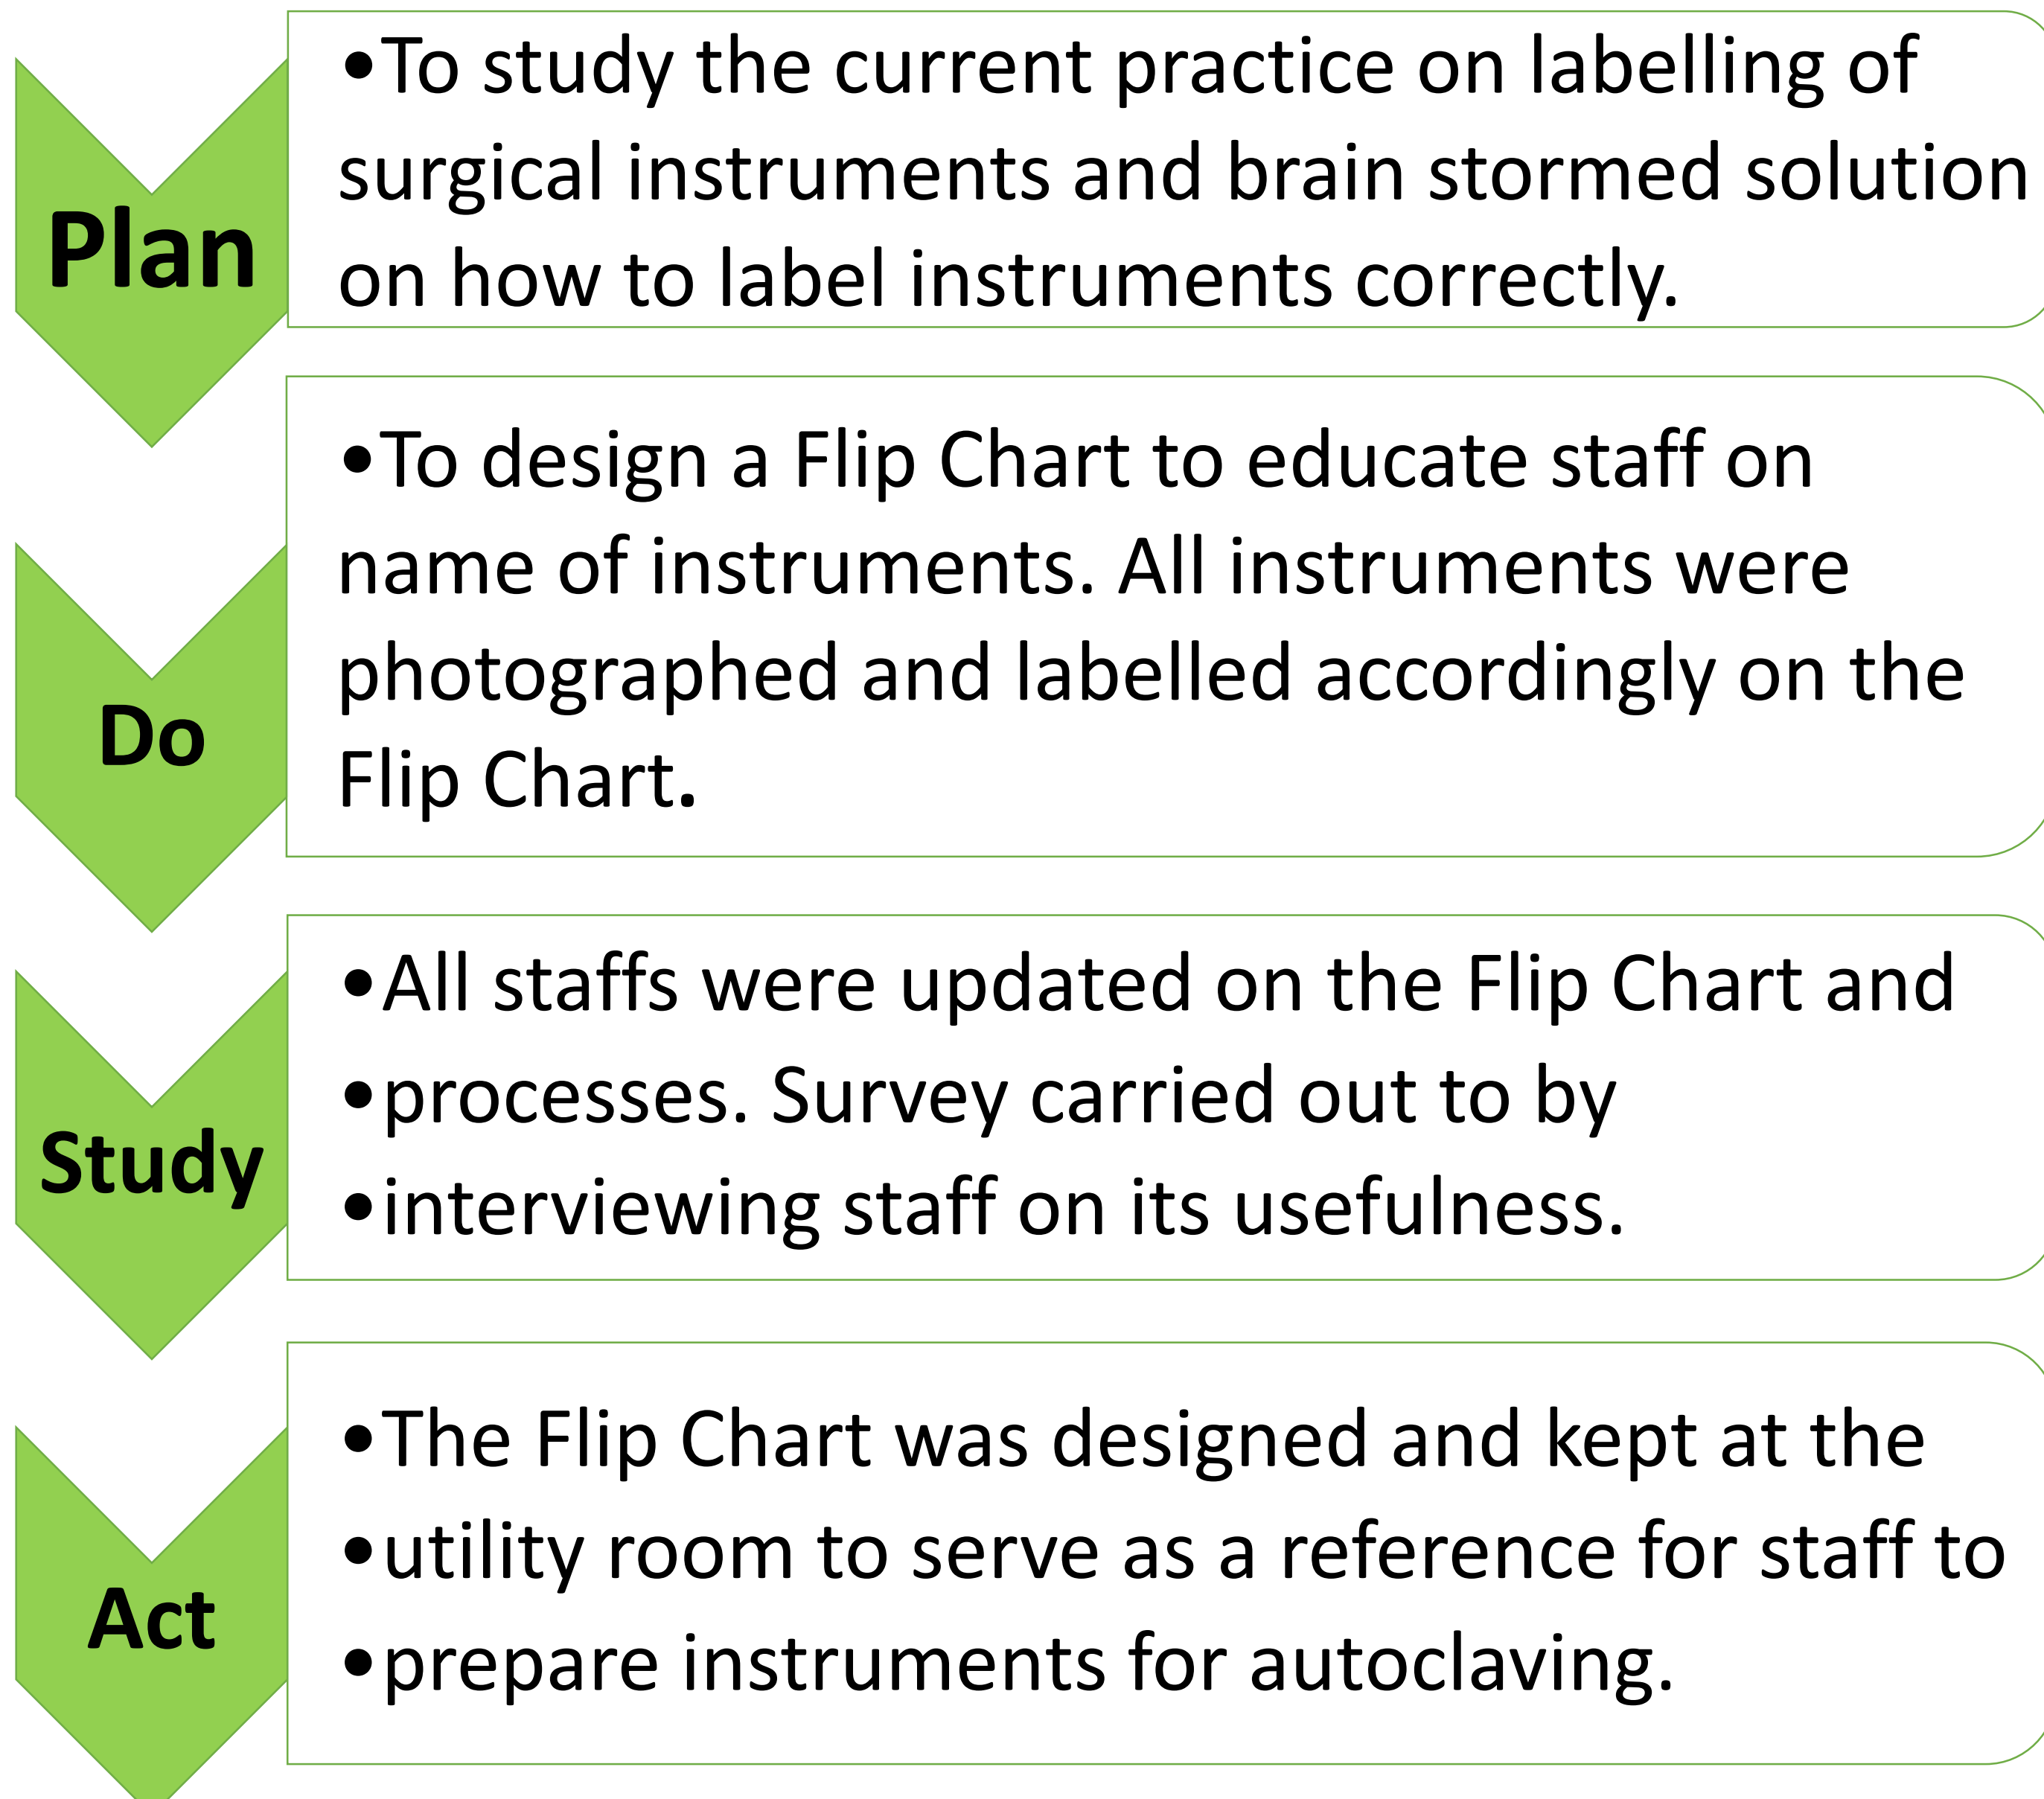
Plan

•To study the current practice on labelling of surgical instruments and brain stormed solution on how to label instruments correctly.

Do

•To design a Flip Chart to educate staff on name of instruments. All instruments were photographed and labelled accordingly on the Flip Chart.

Study

•All staffs were updated on the Flip Chart and
•processes. Survey carried out to by
•interviewing staff on its usefulness.

Act

•The Flip Chart was designed and kept at the
•utility room to serve as a reference for staff to
•prepare instruments for autoclaving.